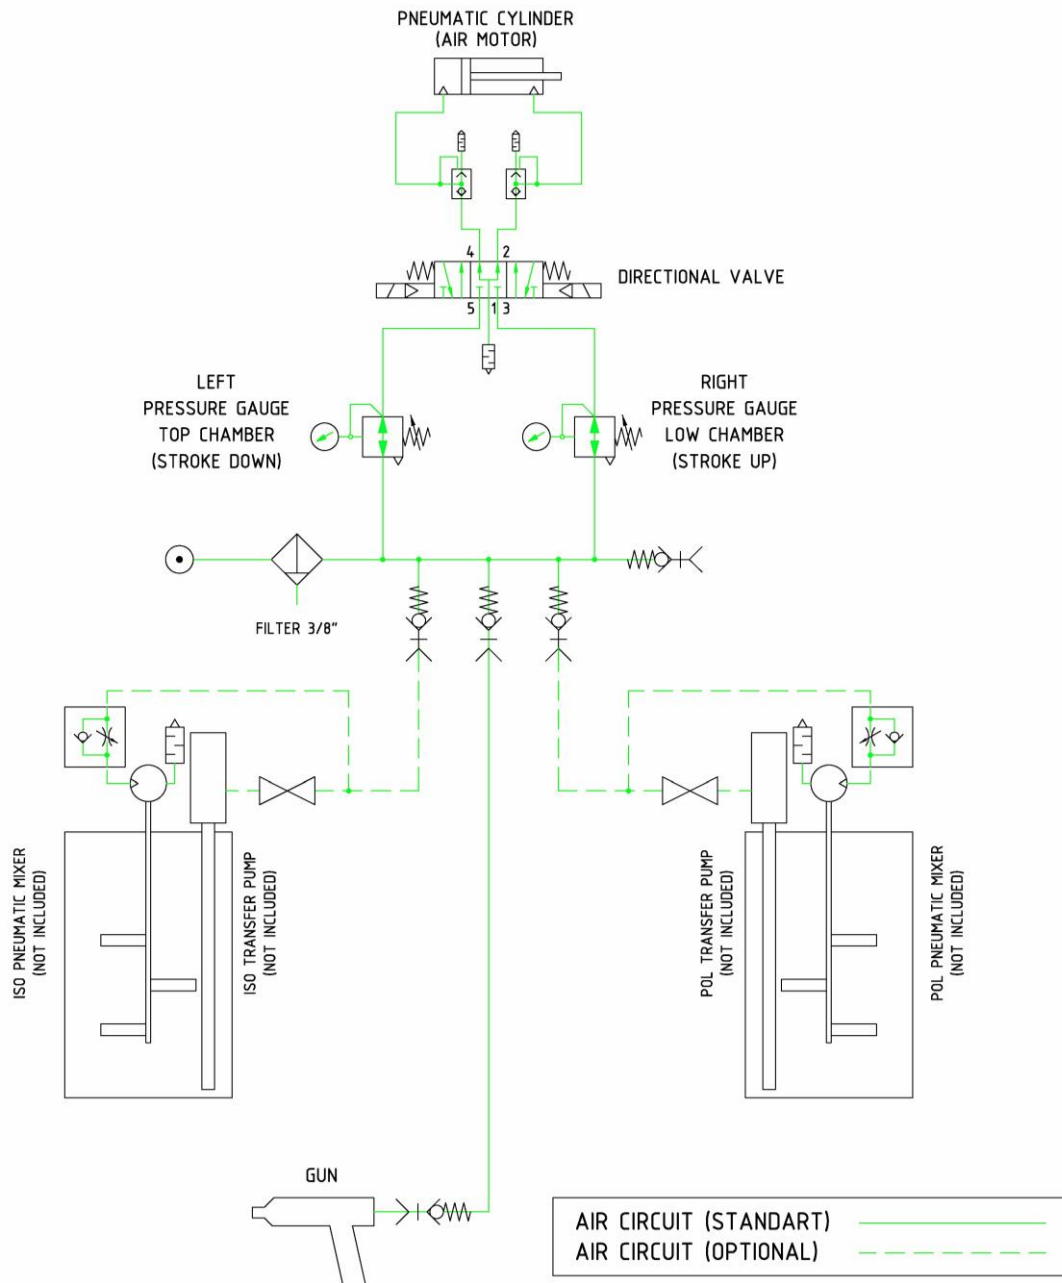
PNEUMATIC CYLINDER
(AIR MOTOR)

4 2
5 1 3

DIRECTIONAL VALVE

LEFT
PRESSURE GAUGE
TOP CHAMBER
(STROKE DOWN)

RIGHT
PRESSURE GAUGE
LOW CHAMBER
(STROKE UP)

FILTER 3/8"

ISO PNEUMATIC MIXER
(NOT INCLUDED)

ISO TRANSFER PUMP
(NOT INCLUDED)

POL TRANSFER PUMP
(NOT INCLUDED)

POL PNEUMATIC MIXER
(NOT INCLUDED)

GUN

AIR CIRCUIT (STANDART)
AIR CIRCUIT (OPTIONAL)